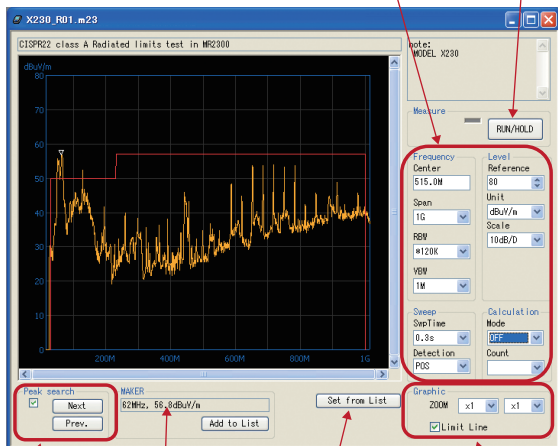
X230_R01.m23

CISPR22 class A Radiated limits test in MR2300

note:
MODEL X230

dBuV/m
80
70
60
50
40
30
20
10
0

200M
400M
600M
800M
1G

Measure
RUN/HOLD

Frequency
Center
515.0M
Span
1G
RBW
*120K
VBW
1M

Level
Reference
80
Unit
dBuV/m
Scale
10dB/D

Sweep
SwpTime
0.3s
Detection
POS

Calculation
Mode
OFF
Count

Peak search
Next
Prev.

MAKER
62MHz, 56.8dBuV/m
Add to List

Set from List

Graphic
ZOOM
x1
x1
Limit Line